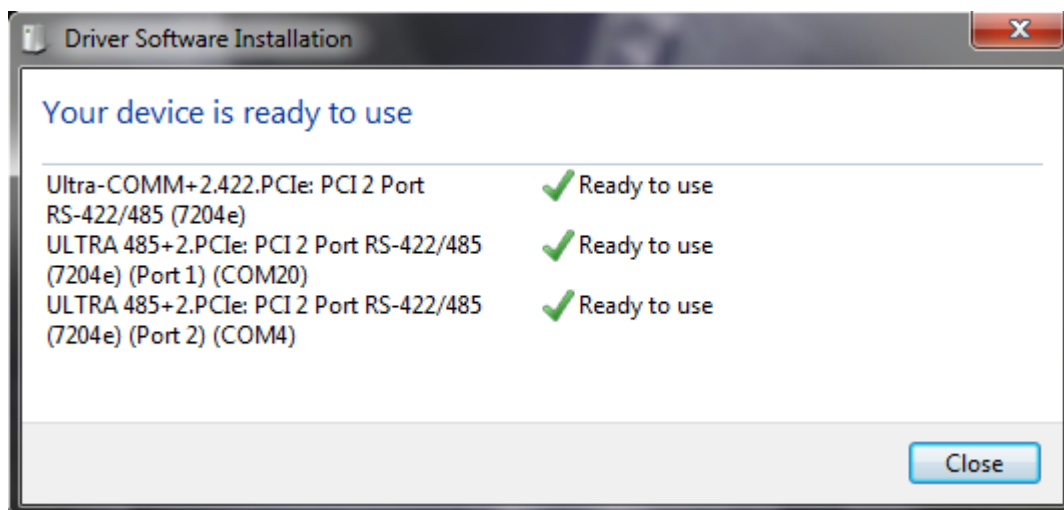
Driver Software Installation

Your device is ready to use

| | |
|---|---|
| Ultra-COMM+2.422.PCIe: PCI 2 Port RS-422/485 (7204e) | Ready to use |
| ULTRA 485+2.PCIe: PCI 2 Port RS-422/485 (7204e) (Port 1) (COM20) | Ready to use |
| ULTRA 485+2.PCIe: PCI 2 Port RS-422/485 (7204e) (Port 2) (COM4) | Ready to use |

Close